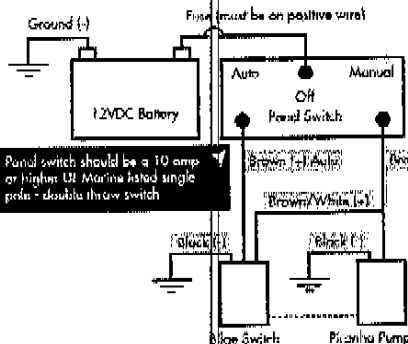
Ground (-)

Fuse (must be on positive wire)

12VDC Battery

Auto

Manual

Off

Panel Switch

Panel switch should be a 10 amp or higher UL Marine listed single pole - double throw switch

Brown (+) Auto

Br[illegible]

Brown/White (+)

Black (-)

Black (-)

Bilge Switch

Piranha Pump